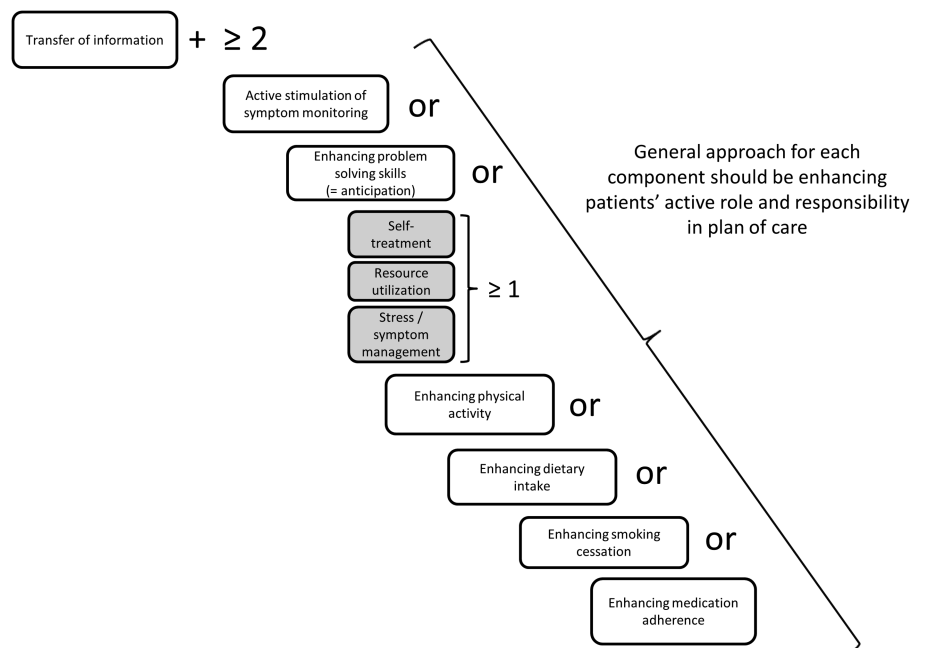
Transfer of information + $\geq 2$

Active stimulation of symptom monitoring or

Enhancing problem solving skills (= anticipation) or

Self-treatment

Resource utilization

Stress / symptom management

$\geq 1$

Enhancing physical activity or

Enhancing dietary intake or

Enhancing smoking cessation or

Enhancing medication adherence

General approach for each component should be enhancing patients' active role and responsibility in plan of care